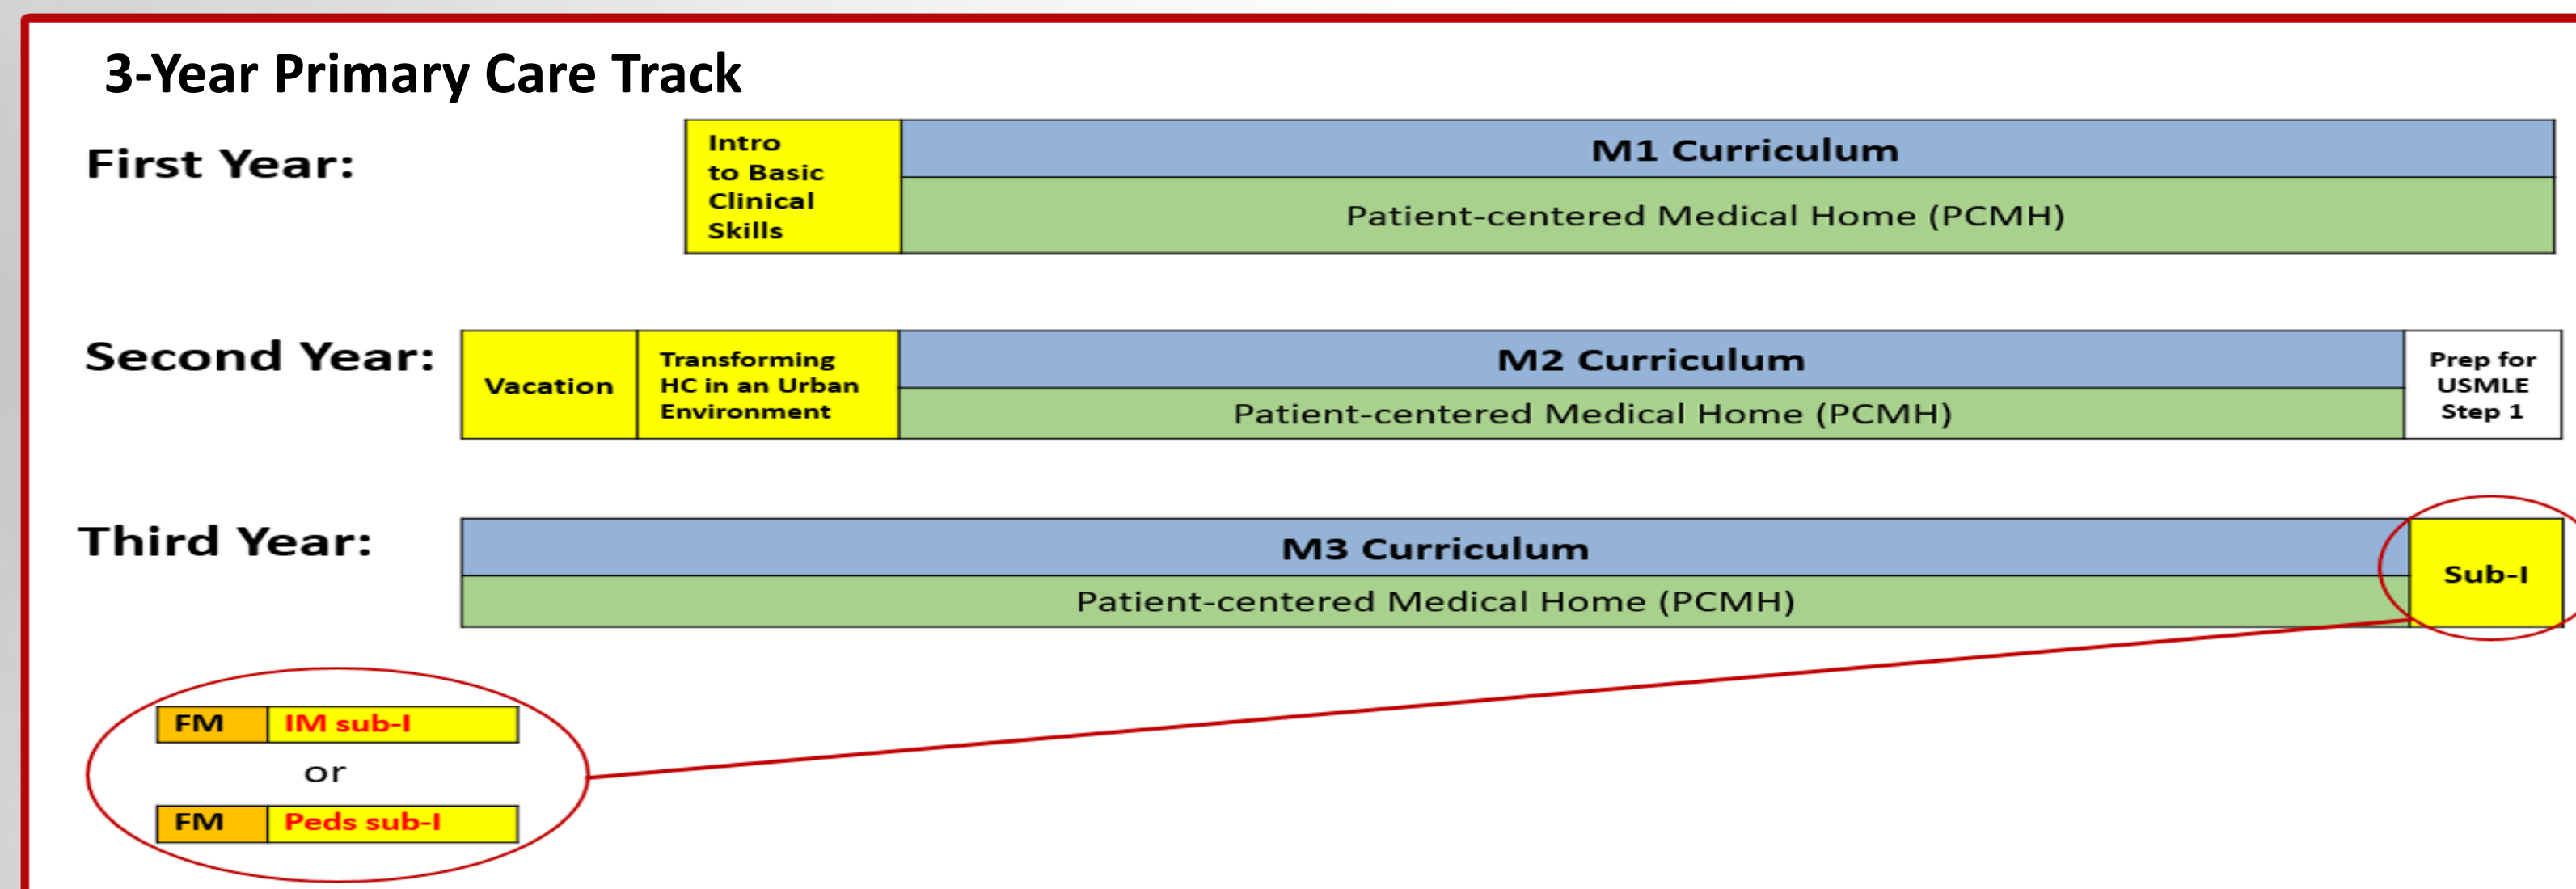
3-Year Primary Care Track

First Year:

Intro to Basic Clinical Skills

M1 Curriculum

Patient-centered Medical Home (PCMH)

Second Year:

Vacation

Transforming HC in an Urban Environment

M2 Curriculum

Patient-centered Medical Home (PCMH)

Prep for USMLE Step 1

Third Year:

M3 Curriculum

Patient-centered Medical Home (PCMH)

Sub-I

FM IM sub-I

or

FM Peds sub-I